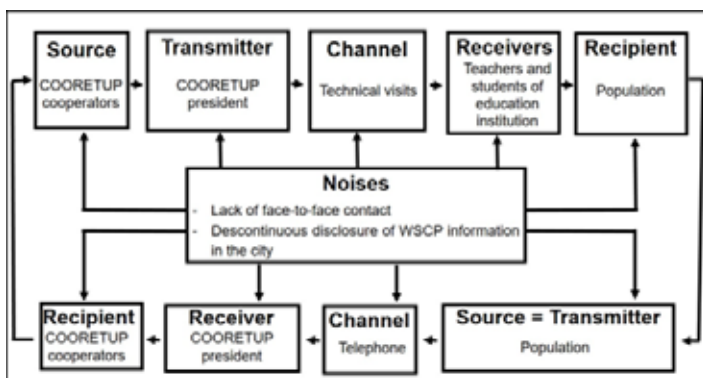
Source
COORETUP cooperators

Transmitter
COORETUP president

Channel
Technical visits

Receivers
Teachers and students of education institution

Recipient
Population

Noises
- Lack of face-to-face contact
- Descontinuous disclosure of WSCP information in the city

Recipient
COORETUP cooperators

Receiver
COORETUP president

Channel
Telephone

Source = Transmitter
Population